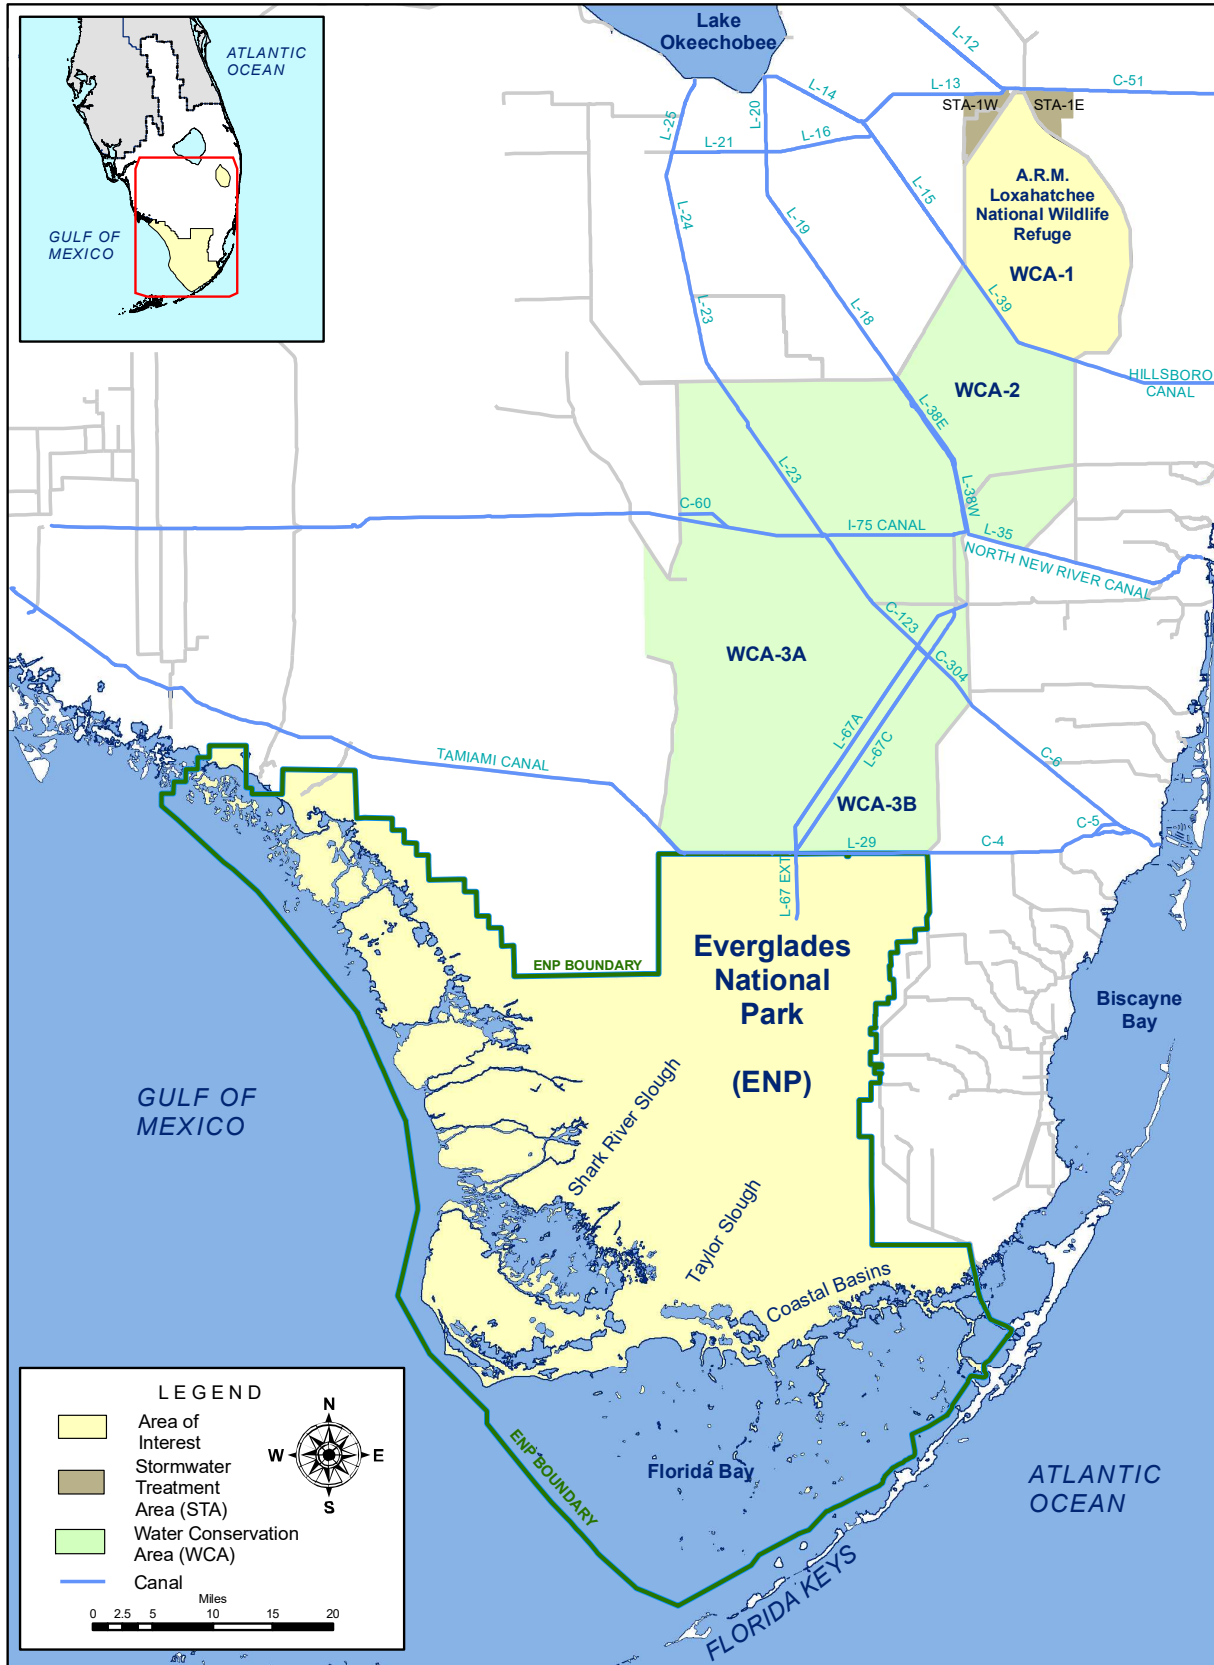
ATLANTIC OCEAN

GULF OF MEXICO

Lake Okeechobee

L-12
L-25
L-20
L-14
L-13
C-51
STA-1W
STA-1E
L-21
L-16
L-24
L-19
L-15
A.R.M. Loxahatchee National Wildlife Refuge
WCA-1
L-23
L-18
L-39
HILLSBORO CANAL
WCA-2
L-38E
L-23
L-38W
C-60
I-75 CANAL
L-35
NORTH NEW RIVER CANAL
C-123
WCA-3A
C-304
L-67A
L-67C
C-6
TAMIAMI CANAL
WCA-3B
L-29
C-4
C-5
L-67 EXT
ENP BOUNDARY

Everglades National Park

(ENP)

Biscayne Bay

GULF OF MEXICO

Shark River Slough

Taylor Slough

Coastal Basins

Florida Bay

ATLANTIC OCEAN

ENP BOUNDARY

FLORIDA KEYS

LEGEND
Area of Interest
Stormwater Treatment Area (STA)
Water Conservation Area (WCA)
Canal

N
W
E
S

Miles
0 2.5 5 10 15 20